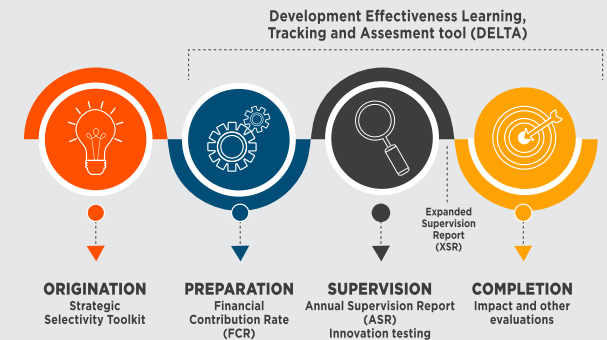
Development Effectiveness Learning, Tracking and Assesment tool (DELTA)

Expanded Supervision Report (XSR)

ORIGINATION
Strategic Selectivity Toolkit

PREPARATION
Financial Contribution Rate (FCR)

SUPERVISION
Annual Supervision Report (ASR)
Innovation testing

COMPLETION
Impact and other evaluations